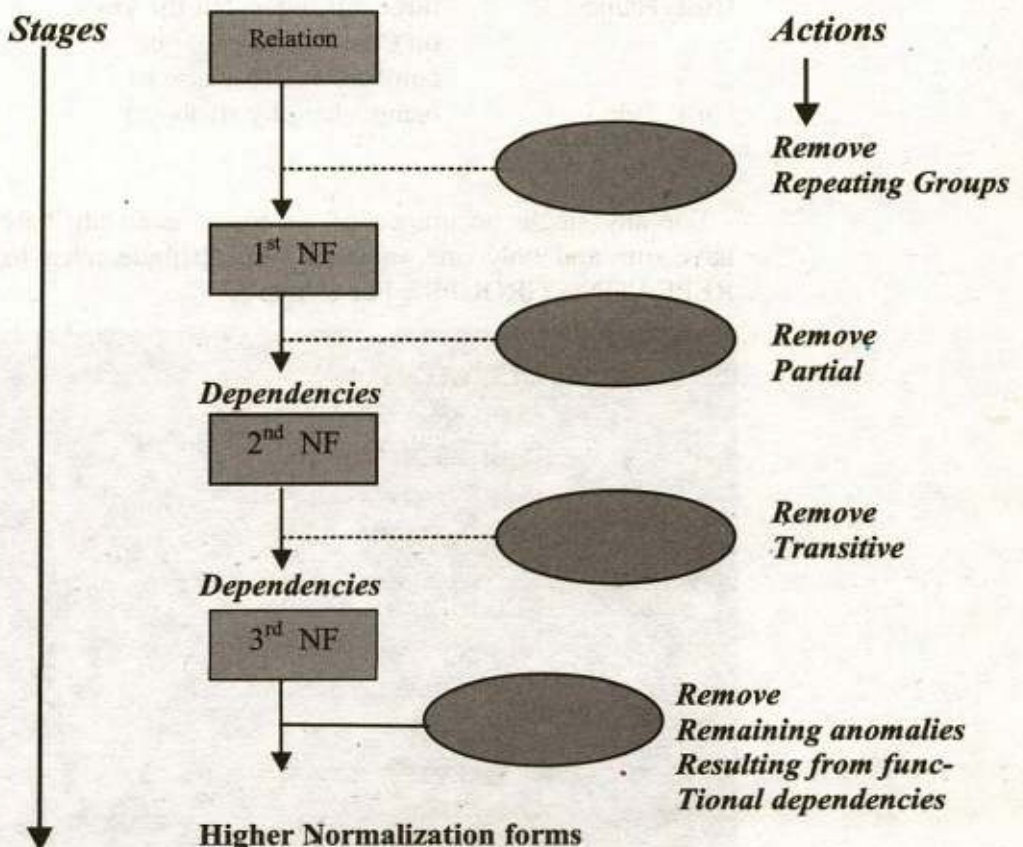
Stages

Relation

Actions

Remove Repeating Groups

1st NF

Remove Partial

Dependencies

2nd NF

Remove Transitive

Dependencies

3rd NF

Remove Remaining anomalies Resulting from func- Tional dependencies

Higher Normalization forms